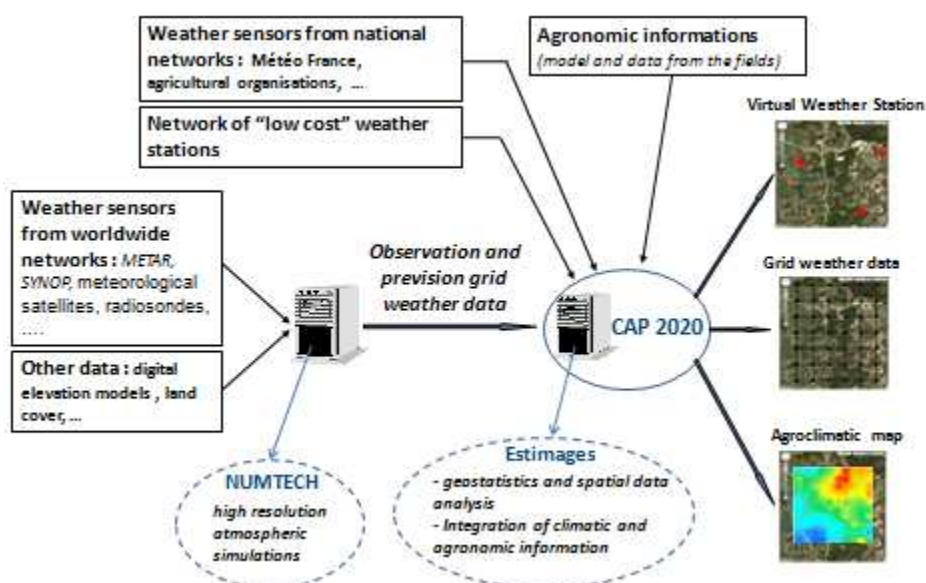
Weather sensors from national networks : Météo France, agricultural organisations, ...

Network of "low cost" weather stations

Agronomic informations
(model and data from the fields)

Virtual Weather Station

Weather sensors from worldwide networks : METAR, SYNOP, meteorological satellites, radiosondes, ....

Other data : digital elevation models , land cover, ...

Observation and prevision grid weather data

CAP 2020

Grid weather data

Agroclimatic map

NUMTECH
high resolution atmospheric simulations

Estimages
- geostatistics and spatial data analysis
- Integration of climatic and agronomic information